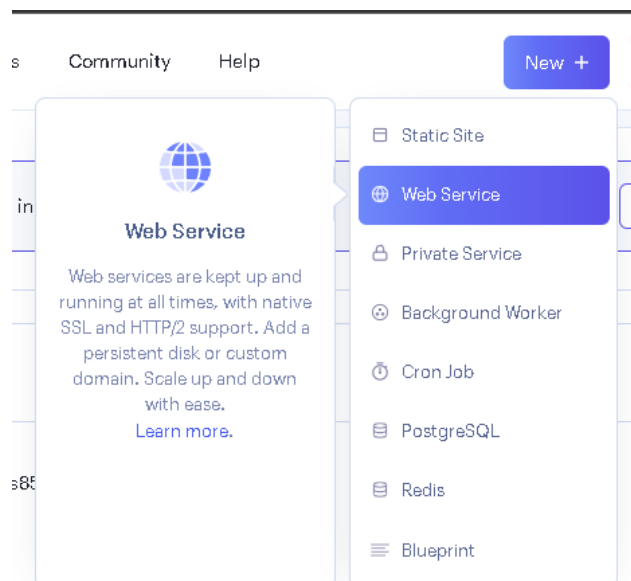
s Community Help New +

in

s85

Web Service

Web services are kept up and running at all times, with native SSL and HTTP/2 support. Add a persistent disk or custom domain. Scale up and down with ease. Learn more.

Static Site
Web Service
Private Service
Background Worker
Cron Job
PostgreSQL
Redis
Blueprint